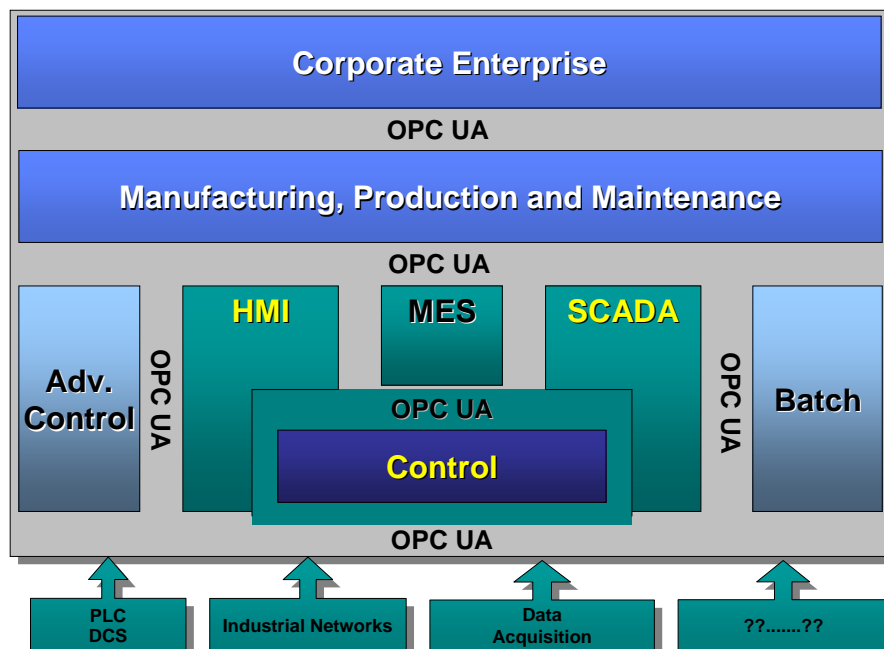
Corporate Enterprise

OPC UA

Manufacturing, Production and Maintenance

OPC UA

Adv. Control

OPC UA

HMI

MES

SCADA

OPC UA

Control

OPC UA

Batch

OPC UA

PLC DCS

Industrial Networks

Data Acquisition

??.......??